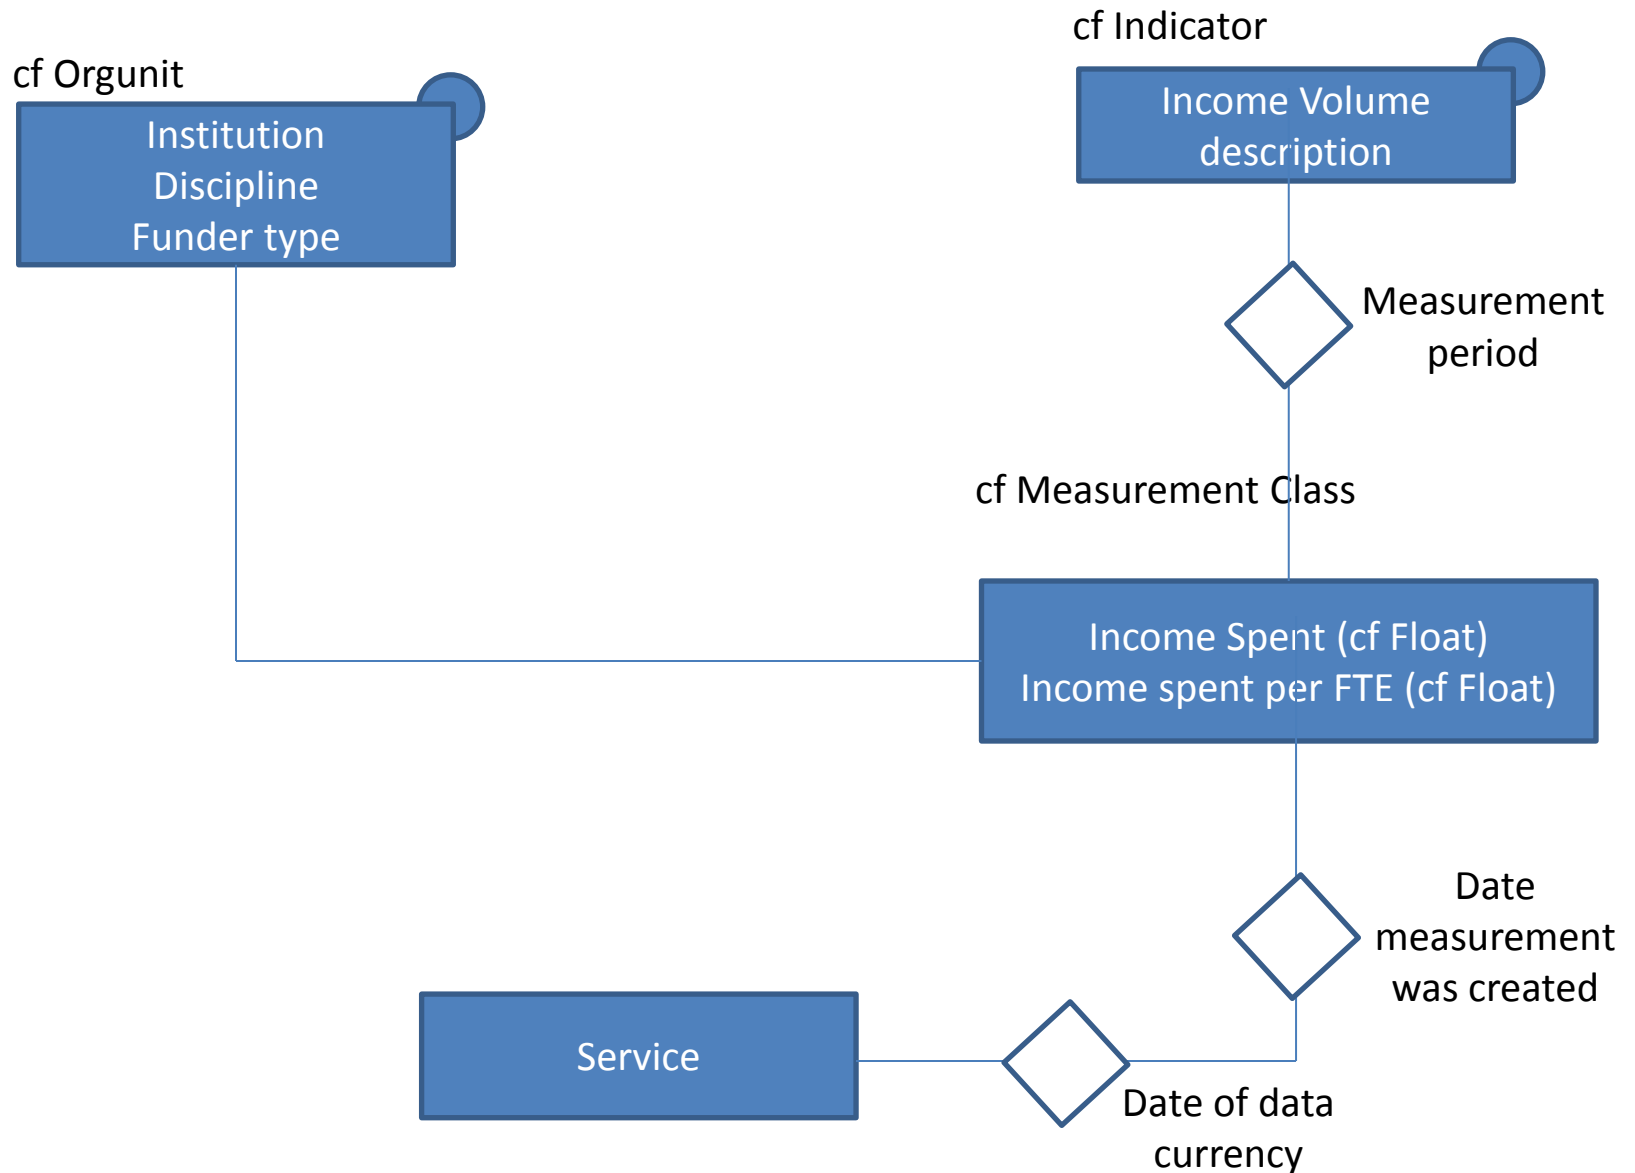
cf Orgunit

Institution
Discipline
Funder type

cf Indicator

Income Volume description

Measurement period

cf Measurement Class

Income Spent (cf Float)
Income spent per FTE (cf Float)

Date measurement was created

Service

Date of data currency